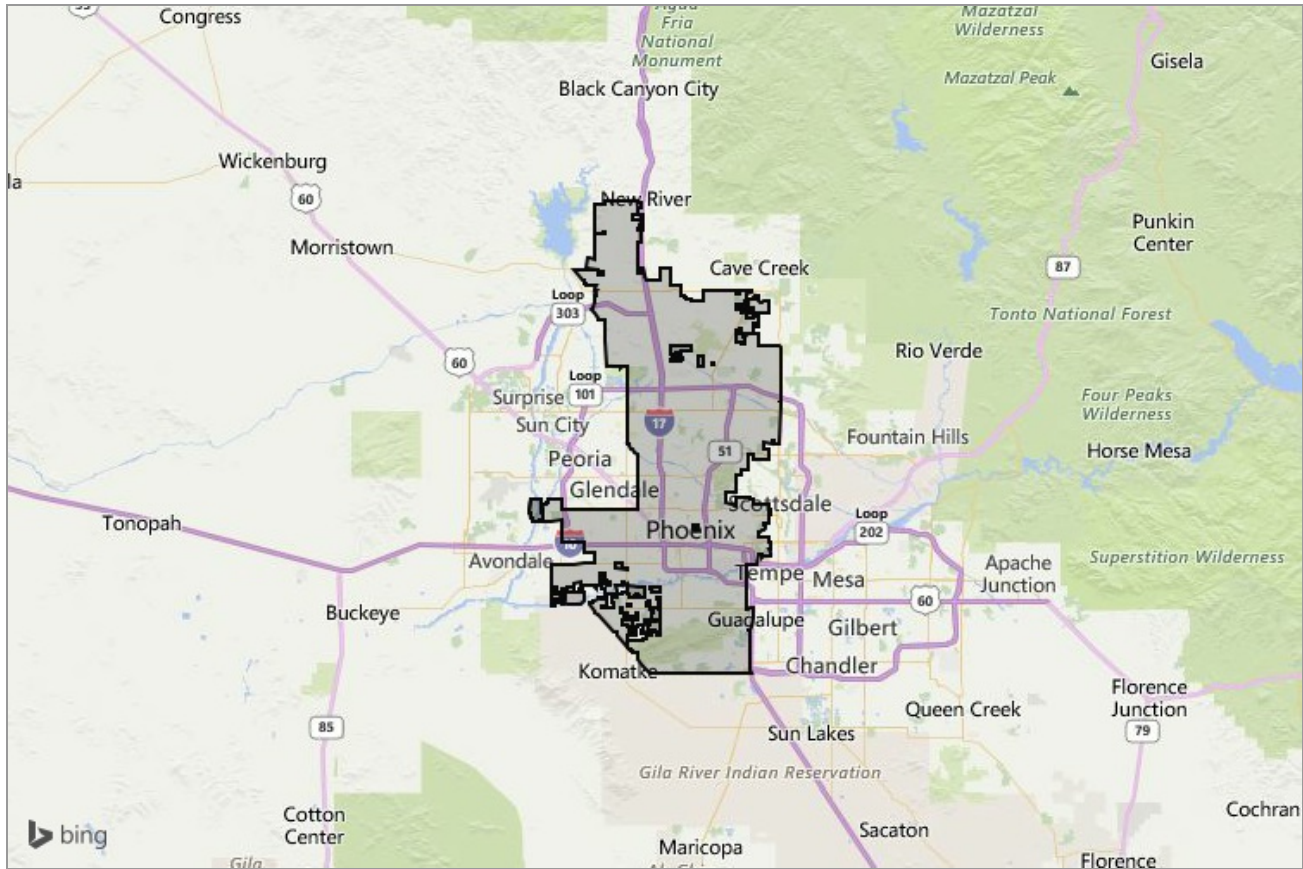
Congress
Agua Fria National Monument
Mazatzal Wilderness
Gisela
Mazatzal Peak
Black Canyon City
Wickenburg
la
60
New River
Morristown
Punkin Center
87
Cave Creek
Loop 303
Tonto National Forest
60
Rio Verde
Loop 101
Surprise
Four Peaks Wilderness
Sun City
17
Fountain Hills
51
Horse Mesa
Peoria
Glendale
Scottsdale
Loop 202
Tonopah
Phoenix
10
Avondale
Apache Junction
Superstition Wilderness
Tempe
Mesa
60
Buckeye
Guadalupe
Gilbert
Chandler
Komatke
Florence Junction
85
Queen Creek
79
Sun Lakes
Gila River Indian Reservation
Cotton Center
Cochran
bing
Sacaton
Maricopa
Gila
Florence